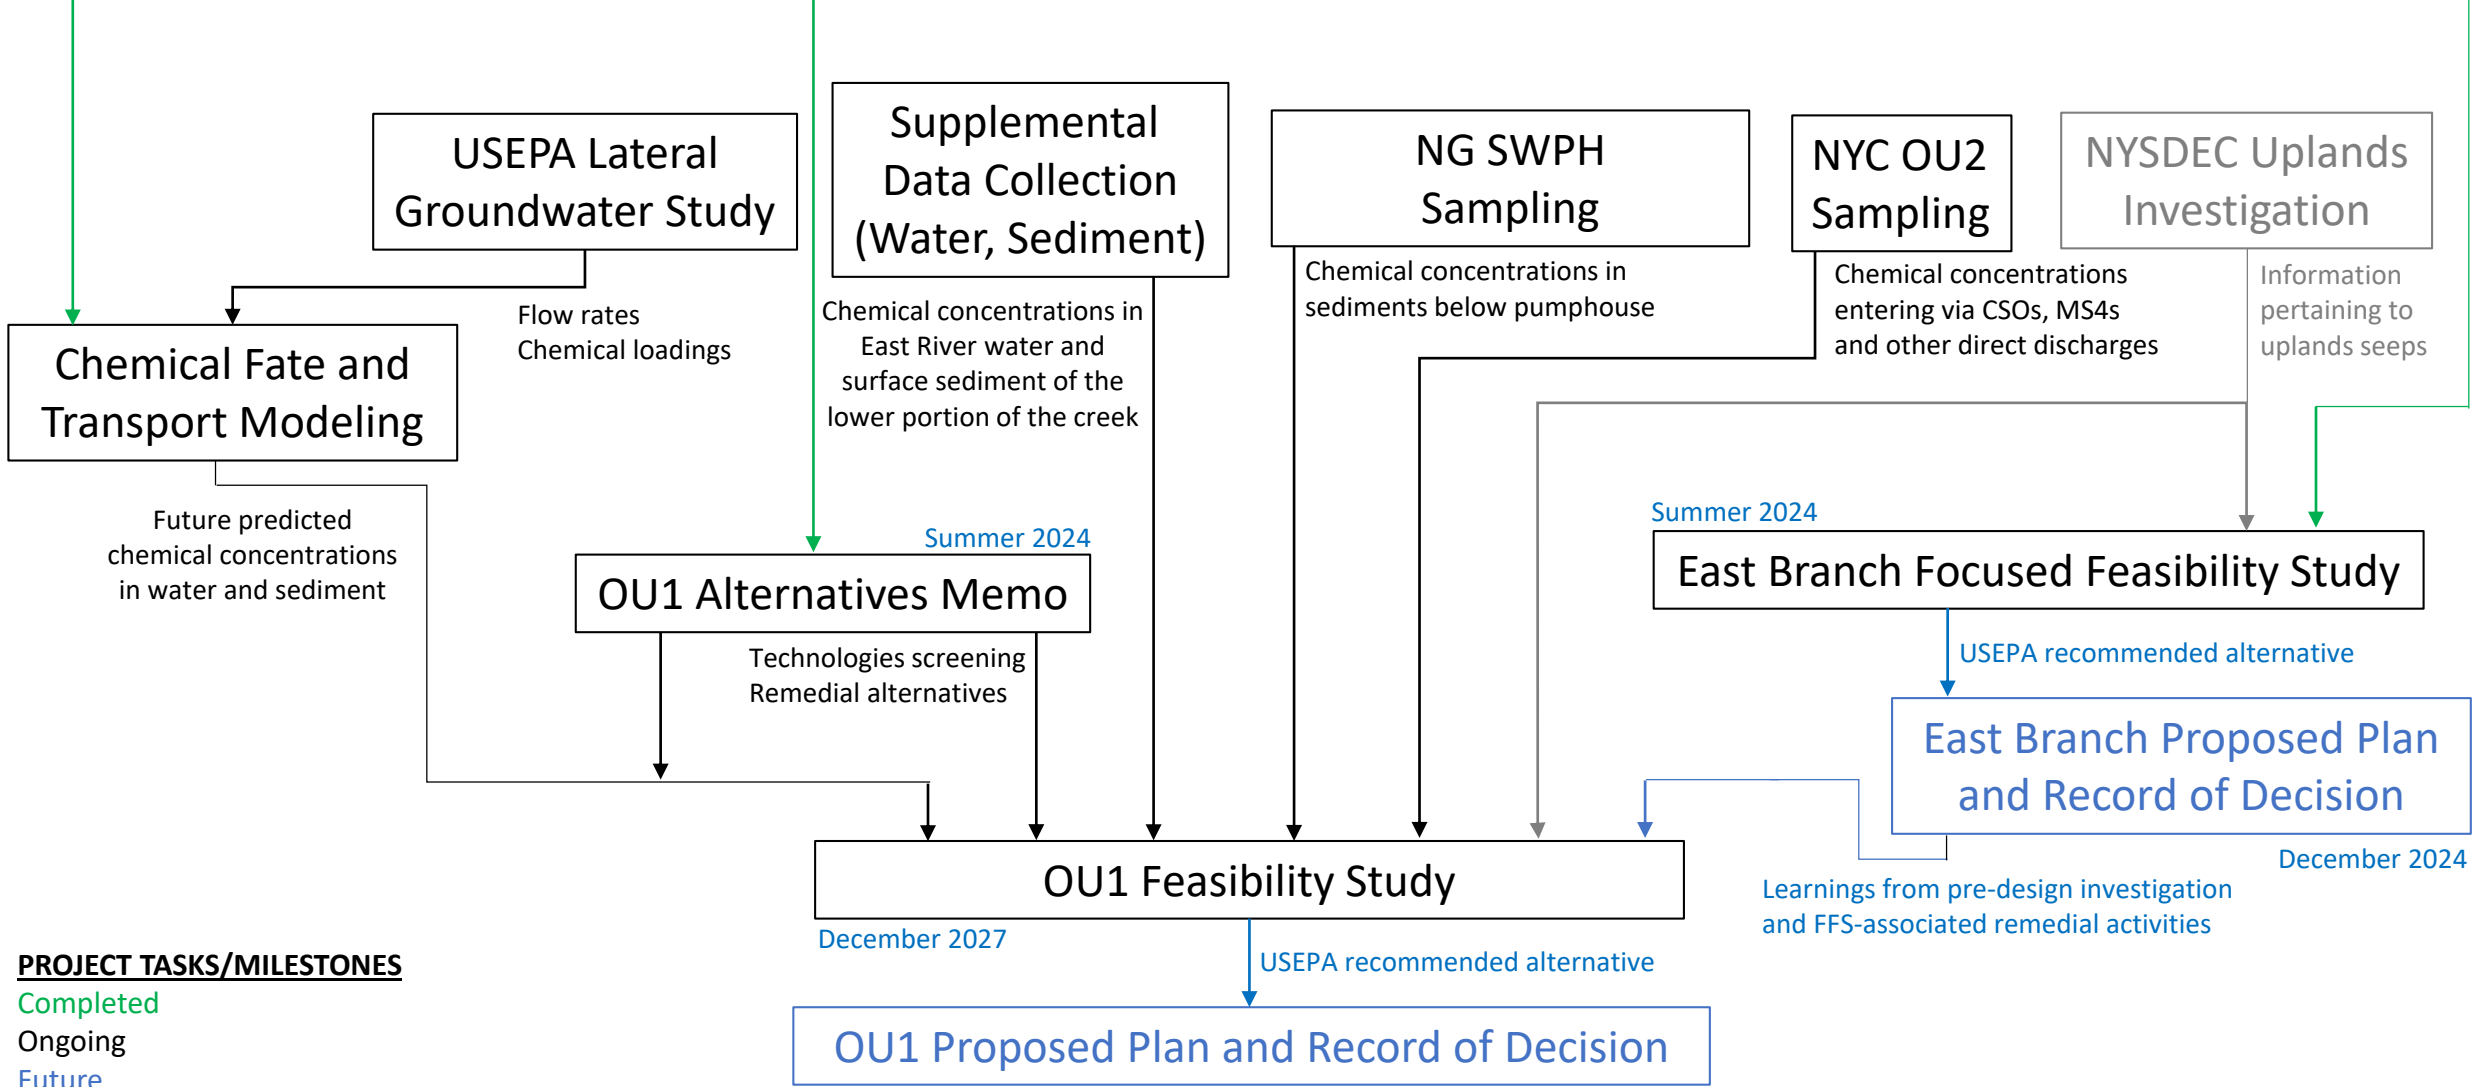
USEPA Lateral Groundwater Study

Supplemental Data Collection (Water, Sediment)

NG SWPH Sampling

NYC OU2 Sampling

NYSDEC Uplands Investigation

Flow rates
Chemical loadings

Chemical concentrations in East River water and surface sediment of the lower portion of the creek

Chemical concentrations in sediments below pumphouse

Chemical concentrations entering via CSOs, MS4s and other direct discharges

Information pertaining to uplands seeps

Chemical Fate and Transport Modeling

Future predicted chemical concentrations in water and sediment

Summer 2024

OU1 Alternatives Memo

Technologies screening
Remedial alternatives

Summer 2024

East Branch Focused Feasibility Study

USEPA recommended alternative

East Branch Proposed Plan and Record of Decision

December 2024

Learnings from pre-design investigation and FFS-associated remedial activities

OU1 Feasibility Study

December 2027

USEPA recommended alternative

OU1 Proposed Plan and Record of Decision

PROJECT TASKS/MILESTONES
Completed
Ongoing
Future